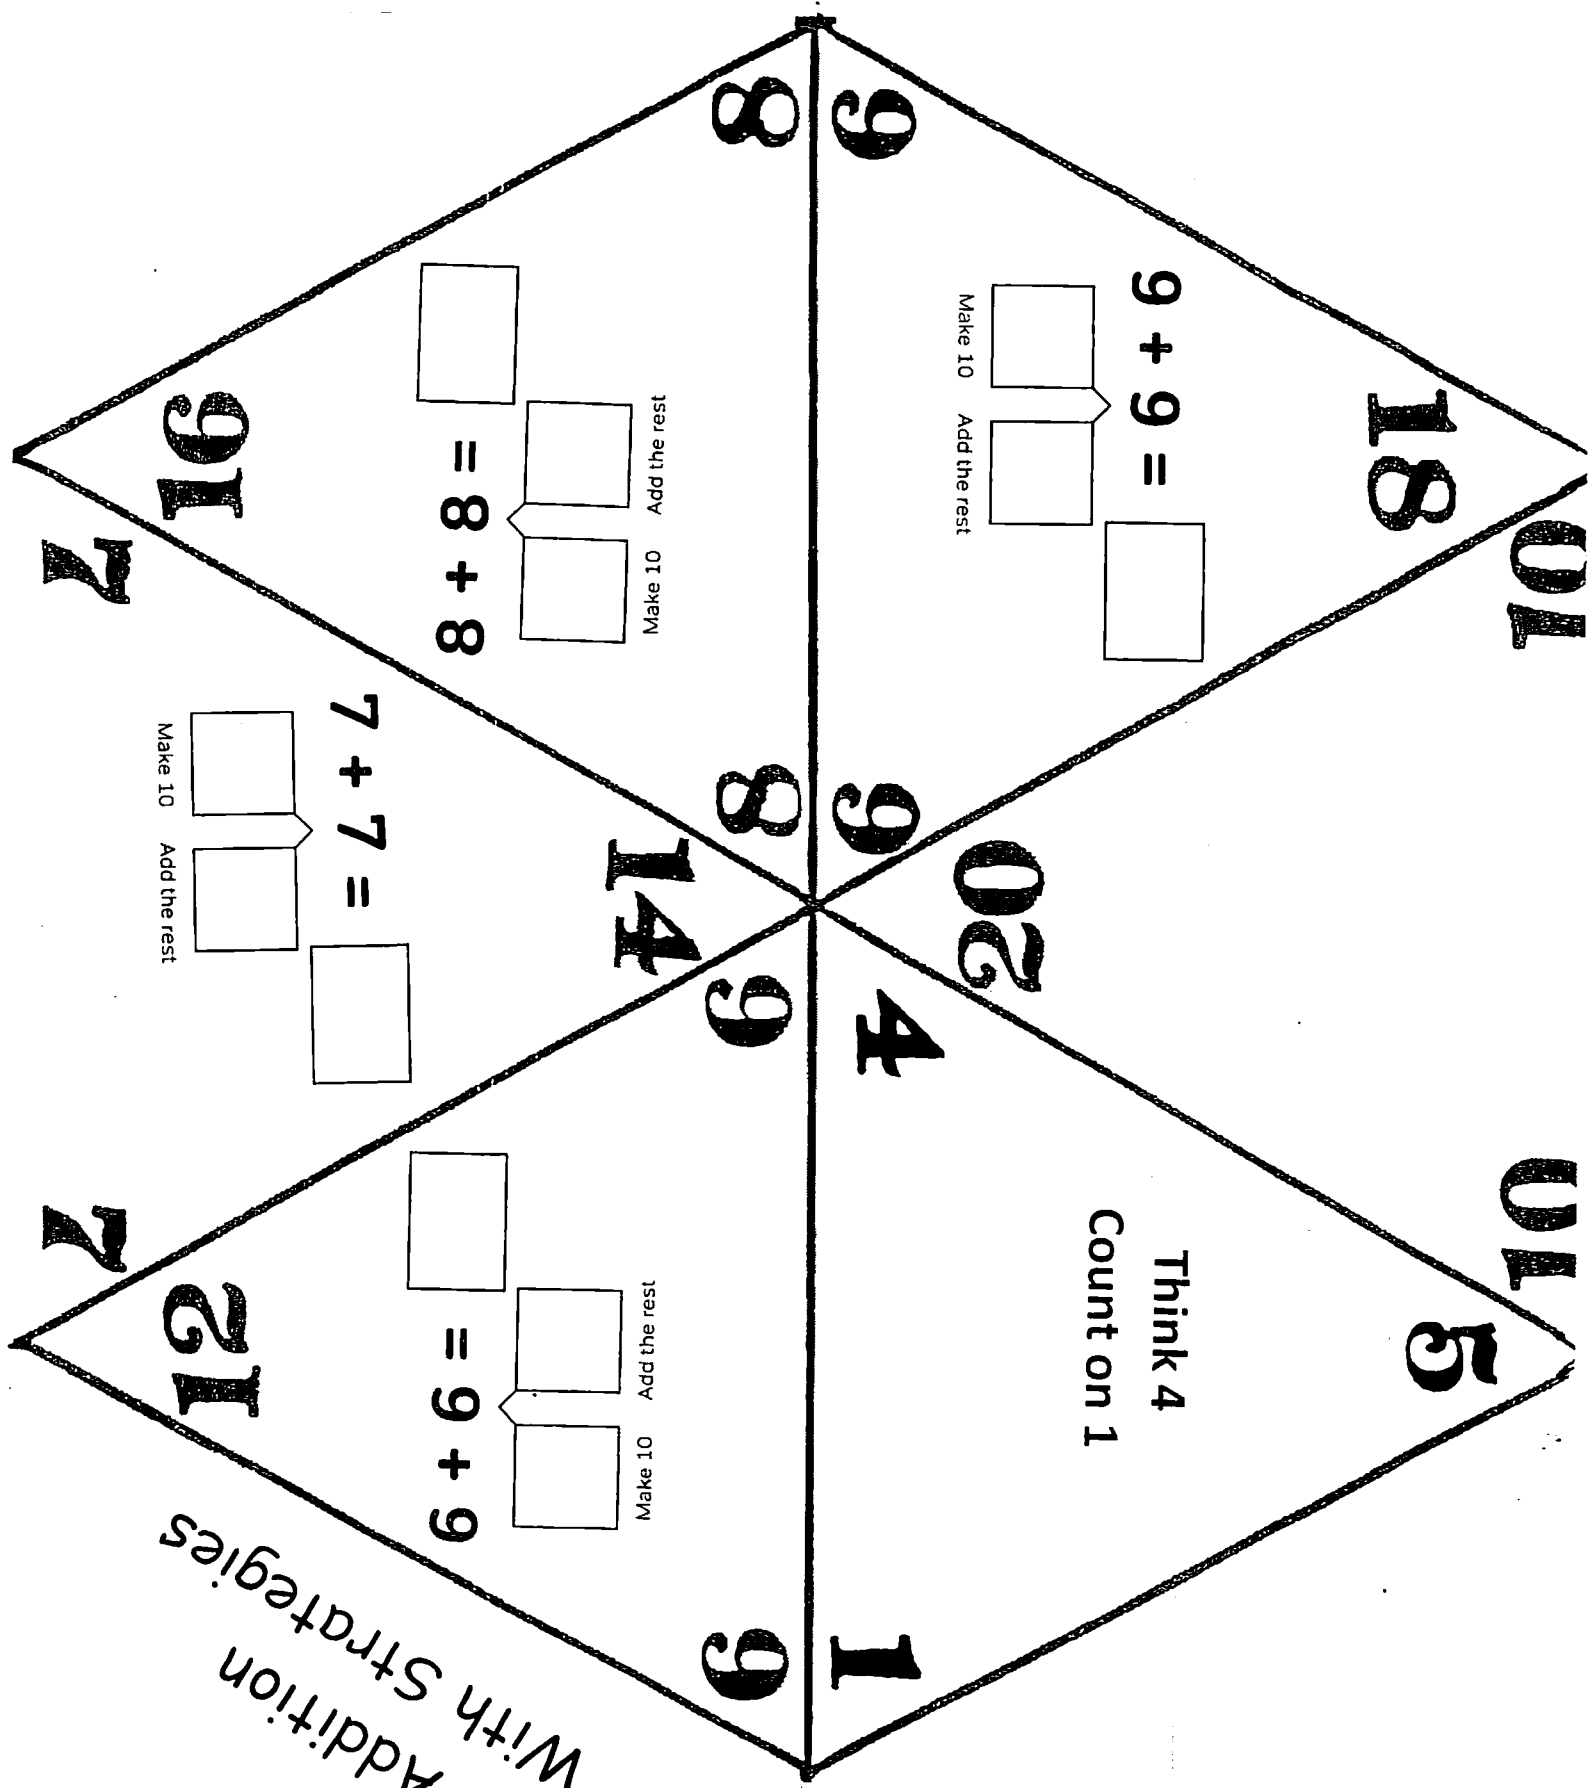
9 + 9 =
Make 10 Add the rest
18
10
9
8
16
8 + 8 =
Make 10 Add the rest
7
7 + 7 =
Make 10 Add the rest
14
8
9
20
4
9
6 + 6 =
Make 10 Add the rest
12
7
Think 4
Count on 1
10
5
6
1
Addition
With Strategies